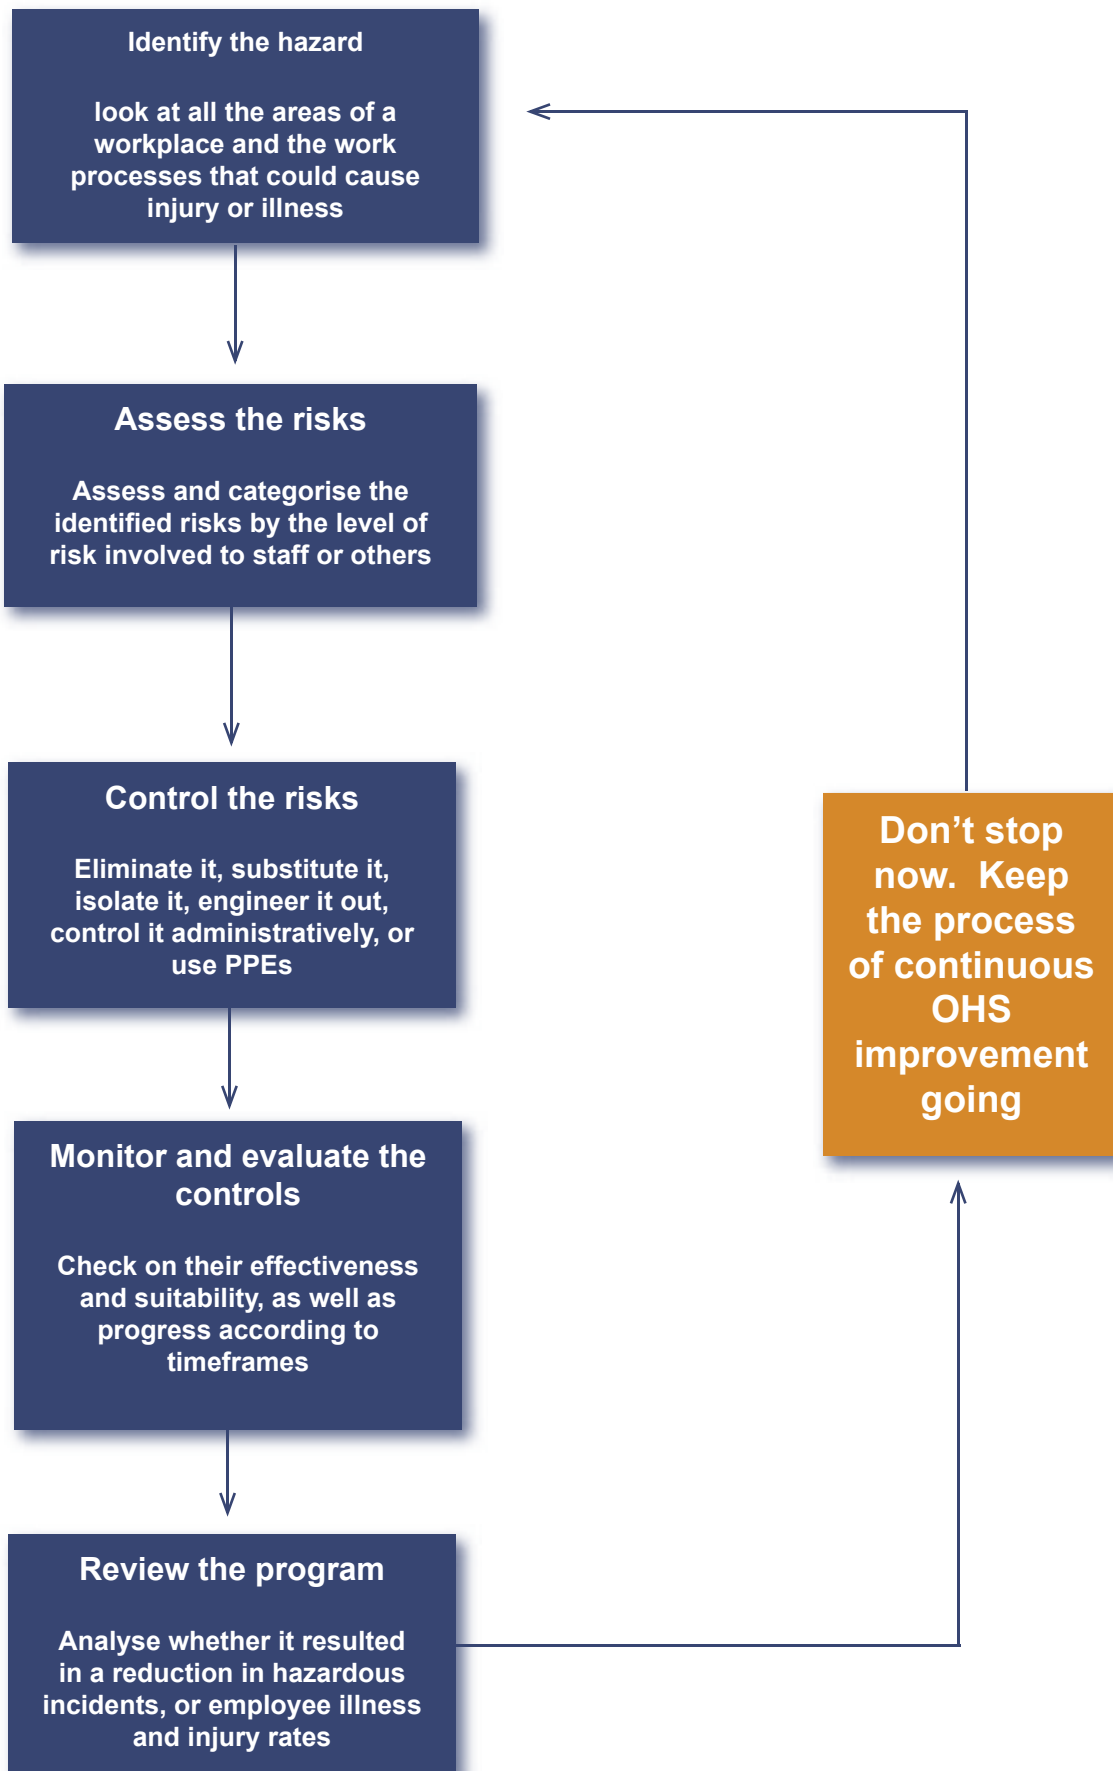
Identify the hazard

look at all the areas of a workplace and the work processes that could cause injury or illness

Assess the risks

Assess and categorise the identified risks by the level of risk involved to staff or others

Control the risks

Eliminate it, substitute it, isolate it, engineer it out, control it administratively, or use PPEs

Monitor and evaluate the controls

Check on their effectiveness and suitability, as well as progress according to timeframes

Review the program

Analyse whether it resulted in a reduction in hazardous incidents, or employee illness and injury rates

Don’t stop now. Keep the process of continuous OHS improvement going